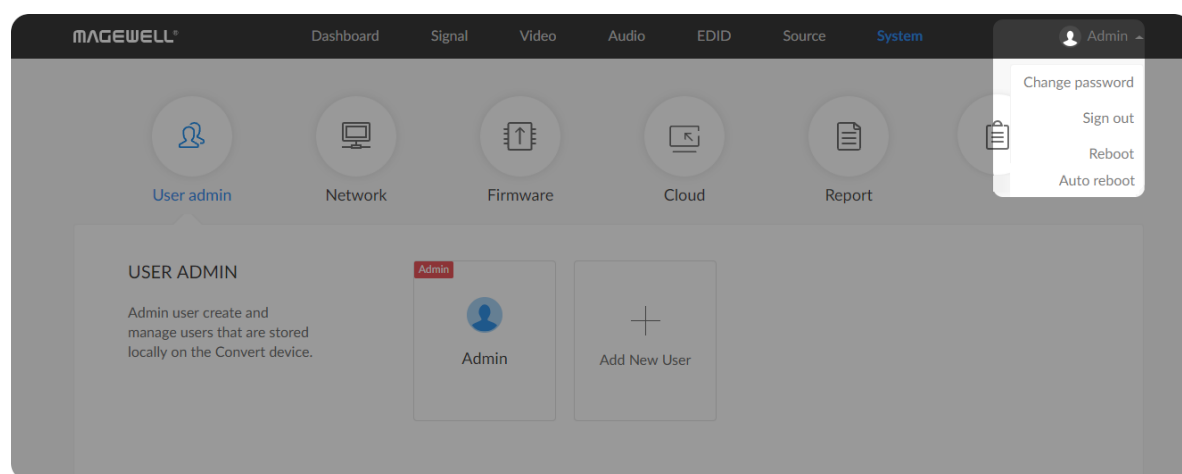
MAGEWELL®

Dashboard Signal Video Audio EDID Source System

Admin

Change password

Sign out

Reboot

Auto reboot

User admin

Network

Firmware

Cloud

Report

USER ADMIN

Admin user create and manage users that are stored locally on the Convert device.

Admin

Admin

Add New User